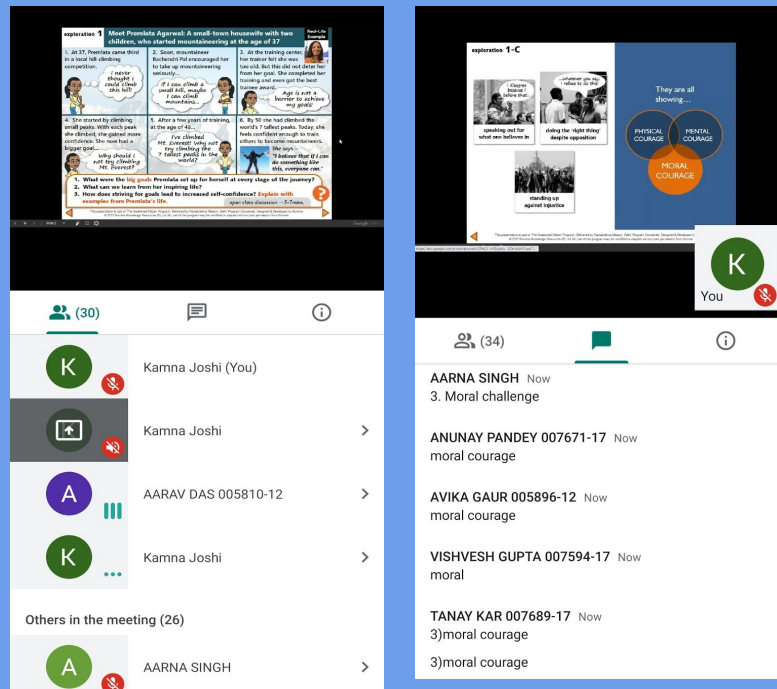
exploration 1 Meet Premlata Agarwal: A small-town housewife with two children, who started mountaineering at the age of 37

Real-Life Example

1. At 37, Premlata came third in a local hill-climbing competition.

I never thought I could climb this hill!

2. Soon, mountaineer Bachendri Pal encouraged her to take up mountaineering seriously...

If I can climb a small hill, maybe I can climb mountains...

3. At the training center, her trainer felt she was too old. But this did not deter her from her goal. She completed her training and even got the best trainee award.

Age is not a barrier to achieve my goals!

4. She started by climbing small peaks. With each peak she climbed, she gained more confidence. She now had a bigger goal...

Why should I not try climbing Mt. Everest?

5. After a few years of training, at the age of 48...

I've climbed Mt. Everest! Why not try climbing the 7 tallest peaks in the world?

6. By 50 she had climbed the world's 7 tallest peaks. Today, she feels confident enough to train others to become mountaineers.

She says, "I believe that if I can do something like this, everyone can."

1. What were the big goals Premlata set up for herself at every stage of the journey?
2. What can we learn from her inspiring life?
3. How does striving for goals lead to increased self-confidence? Explain with examples from Premlata's life.

open class discussion ~ 5-7 mins.

(30)

Kamna Joshi (You)

Kamna Joshi

AARAV DAS 005810-12

Kamna Joshi

Others in the meeting (26)

AARNA SINGH

exploration 1-C

I disagree because I believe that...

...whatever you say, I refuse to do this!

speaking out for what one believes in

doing the 'right thing' despite opposition

standing up against injustice

They are all showing...

PHYSICAL COURAGE

MENTAL COURAGE

MORAL COURAGE

K

You

(34)

AARNA SINGH Now
3. Moral challenge

ANUNAY PANDEY 007671-17 Now
moral courage

AVIKA GAUR 005896-12 Now
moral courage

VISHVESH GUPTA 007594-17 Now
moral

TANAY KAR 007689-17 Now
3)moral courage

3)moral courage